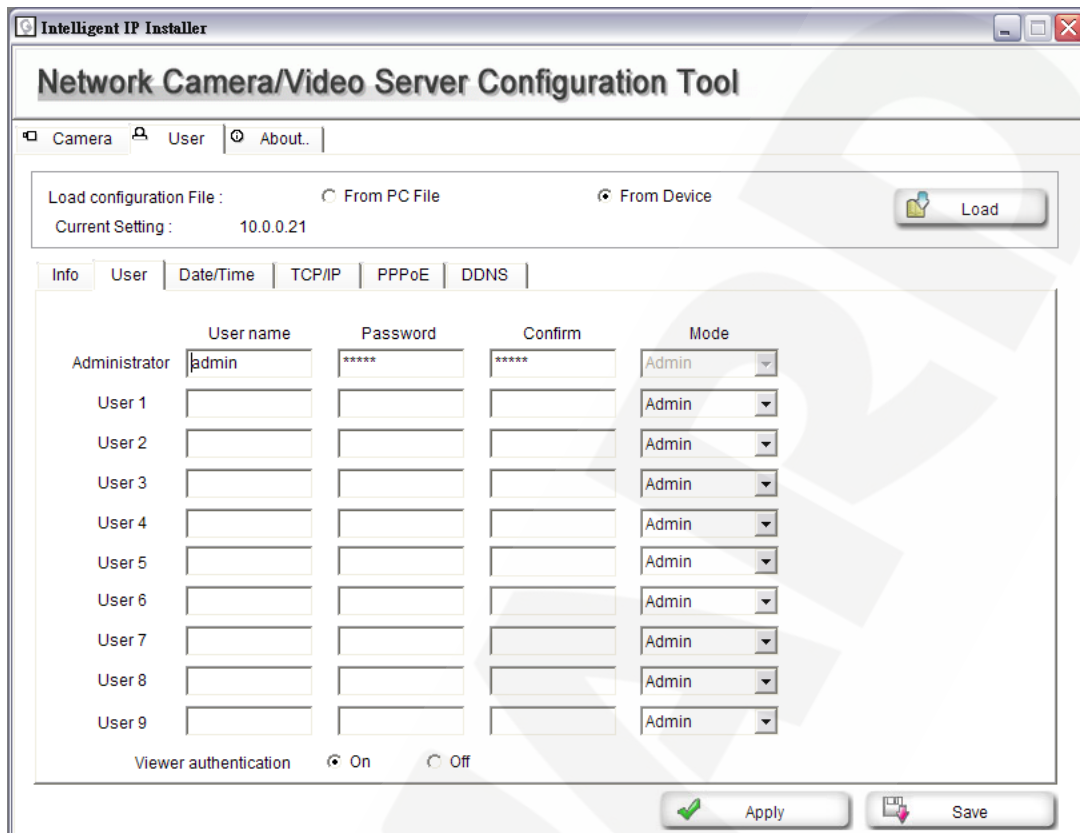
Intelligent IP Installer

Network Camera/Video Server Configuration Tool

Camera User About..

Load configuration File : From PC File From Device Load

Current Setting : 10.0.0.21

Info User Date/Time TCP/IP PPPoE DDNS

| | User name | Password | Confirm | Mode |
|---|---|---|---|---|
| Administrator | admin | ***** | ***** | Admin |
| User 1 | | | | Admin |
| User 2 | | | | Admin |
| User 3 | | | | Admin |
| User 4 | | | | Admin |
| User 5 | | | | Admin |
| User 6 | | | | Admin |
| User 7 | | | | Admin |
| User 8 | | | | Admin |
| User 9 | | | | Admin |

Viewer authentication On Off

Apply Save